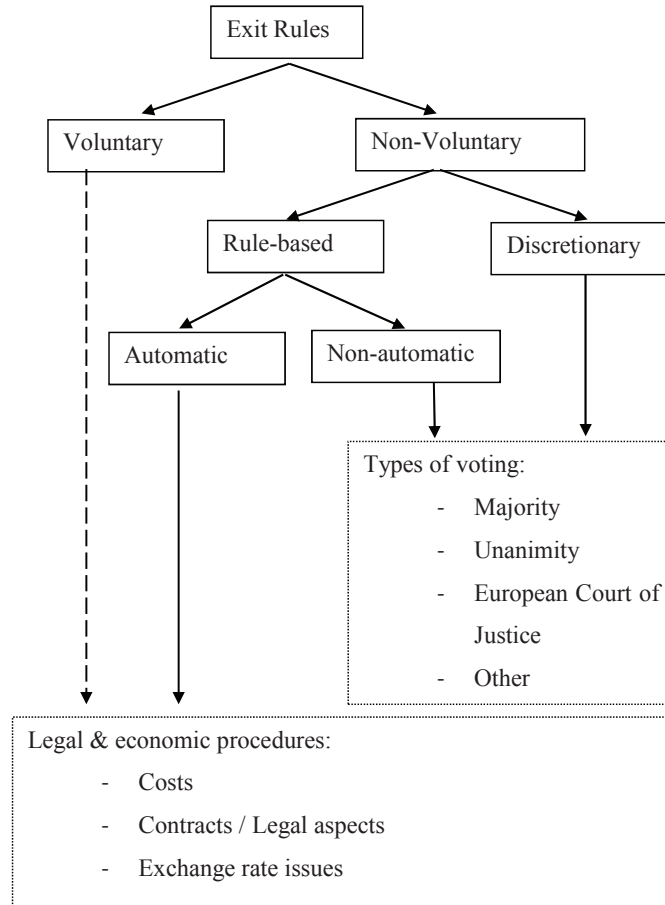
Exit Rules

Voluntary

Non-Voluntary

Rule-based

Discretionary

Automatic

Non-automatic

Types of voting:
- Majority
- Unanimity
- European Court of Justice
- Other

Legal & economic procedures:
- Costs
- Contracts / Legal aspects
- Exchange rate issues